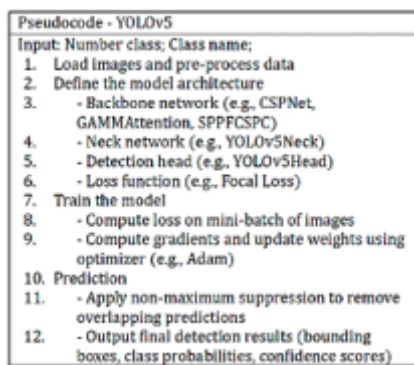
Pseudocode - YOLOv5

Input: Number class; Class name;
1. Load images and pre-process data
2. Define the model architecture
3. - Backbone network (e.g., CSPNet, GAMMAttention, SPPFCSPC)
4. - Neck network (e.g., YOLOv5Neck)
5. - Detection head (e.g., YOLOv5Head)
6. - Loss function (e.g., Focal Loss)
7. Train the model
8. - Compute loss on mini-batch of images
9. - Compute gradients and update weights using optimizer (e.g., Adam)
10. Prediction
11. - Apply non-maximum suppression to remove overlapping predictions
12. - Output final detection results (bounding boxes, class probabilities, confidence scores)